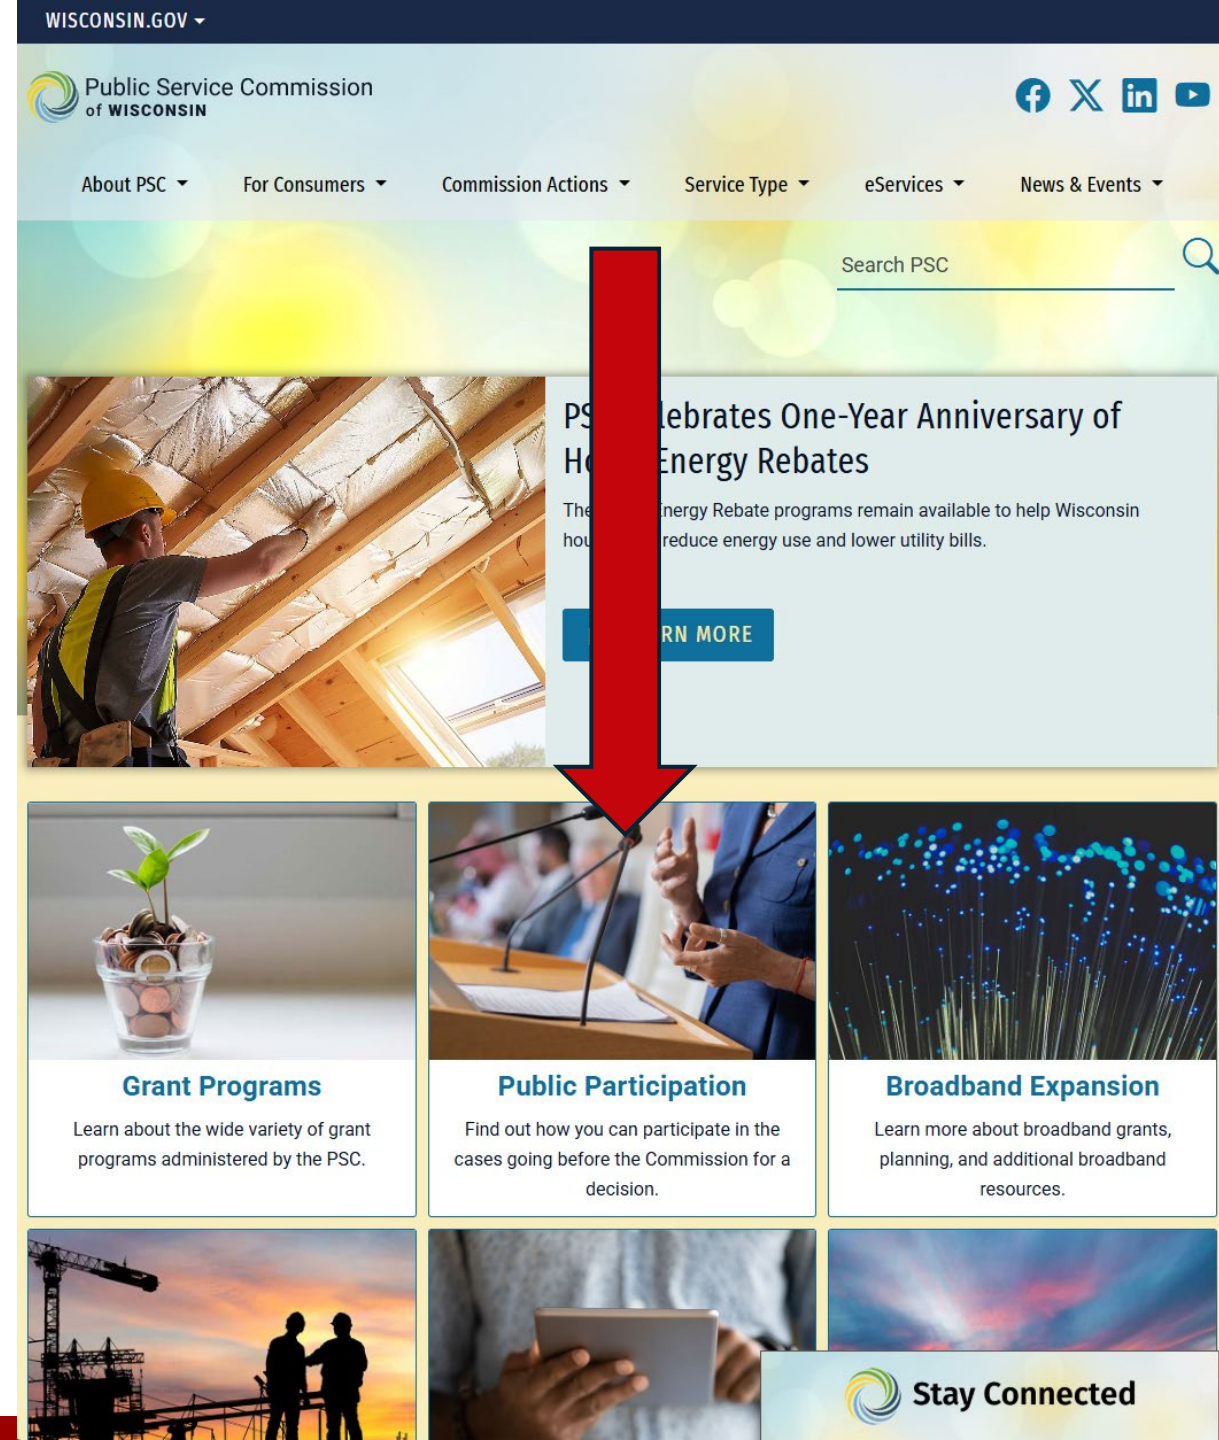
WISCONSIN.GOV

Public Service Commission
of WISCONSIN

About PSC
For Consumers
Commission Actions
Service Type
eServices
News & Events

Search PSC

PS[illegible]lebrates One-Year Anniversary of H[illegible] Energy Rebates

The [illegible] Energy Rebate programs remain available to help Wisconsin hou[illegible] reduce energy use and lower utility bills.

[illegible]RN MORE

Grant Programs

Learn about the wide variety of grant programs administered by the PSC.

Public Participation

Find out how you can participate in the cases going before the Commission for a decision.

Broadband Expansion

Learn more about broadband grants, planning, and additional broadband resources.

Stay Connected